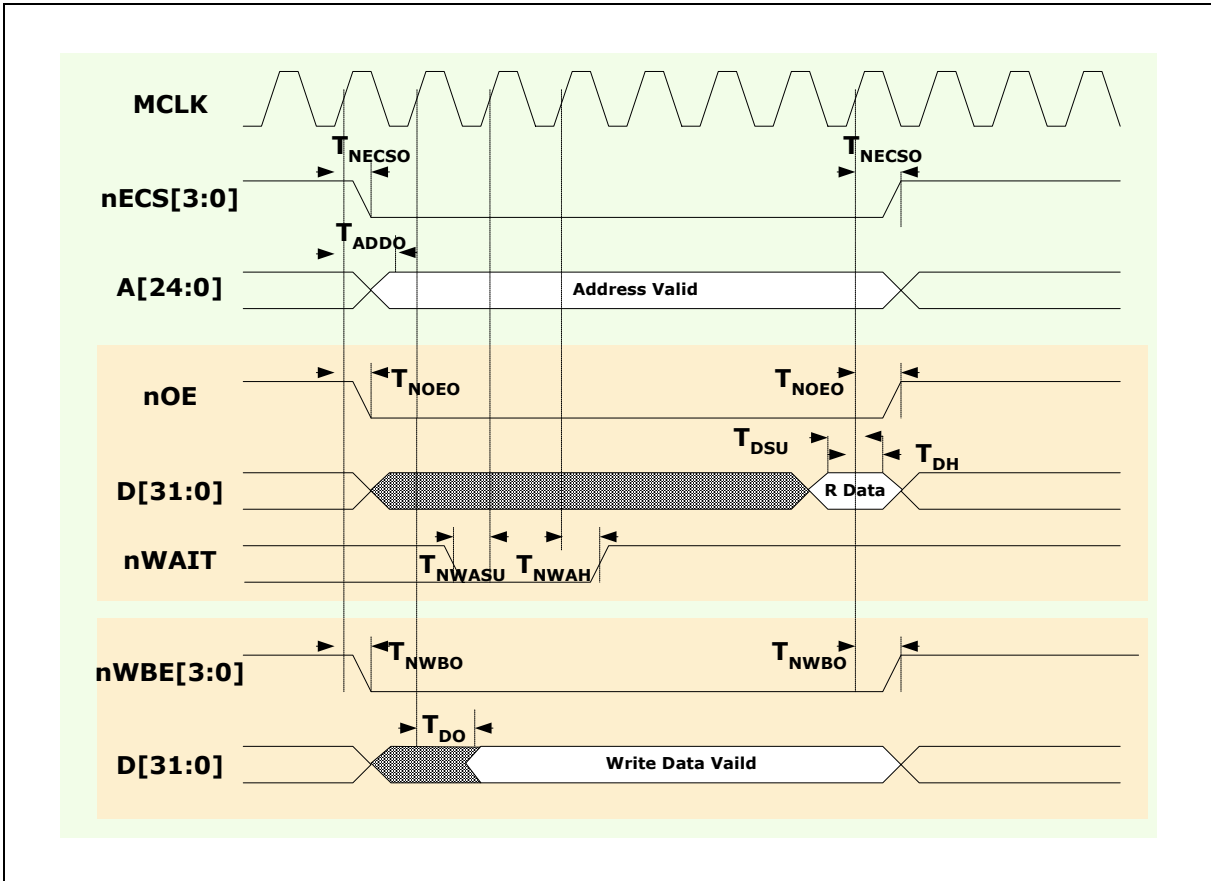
MCLK

$T_{NECSO}$

$T_{NECSO}$

nECS[3:0]

$T_{ADDO}$

A[24:0]

Address Valid

nOE

$T_{NOEO}$

$T_{NOEO}$

$T_{DSU}$

$T_{DH}$

D[31:0]

R Data

nWAIT

$T_{NWASU}$

$T_{NWAH}$

nWBE[3:0]

$T_{NWBO}$

$T_{NWBO}$

$T_{DO}$

D[31:0]

Write Data Vaild